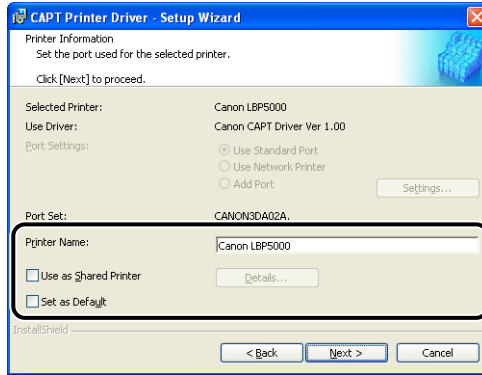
CAPT Printer Driver - Setup Wizard

Printer Information
Set the port used for the selected printer.

Click [Next] to proceed.

Selected Printer: Canon LBP5000
Use Driver: Canon CAPT Driver Ver 1.00
Port Settings:
Use Standard Port
Use Network Printer
Add Port
Settings...

Port Set: CANON3DA02A.

Printer Name: Canon LBP5000

Use as Shared Printer
Details...

Set as Default

InstallShield

< Back
Next >
Cancel